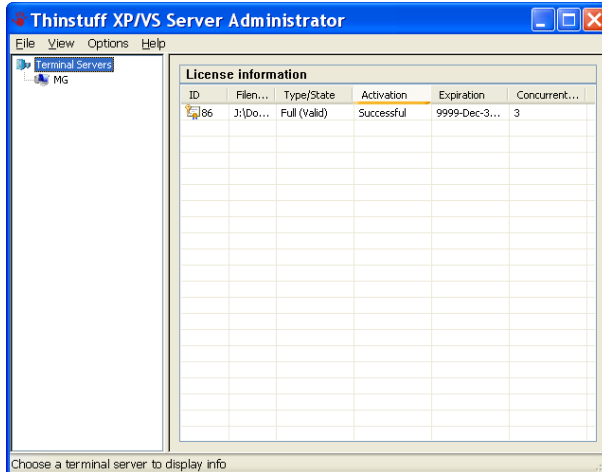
Thinstuff XP/VS Server Administrator

File View Options Help

Terminal Servers
MG

License information

| ID | Filen... | Type/State | Activation | Expiration | Concurrent... |
|---|---|---|---|---|---|
| 86 | J:\Do... | Full (Valid) | Successful | 9999-Dec-3... | 3 |

Choose a terminal server to display info